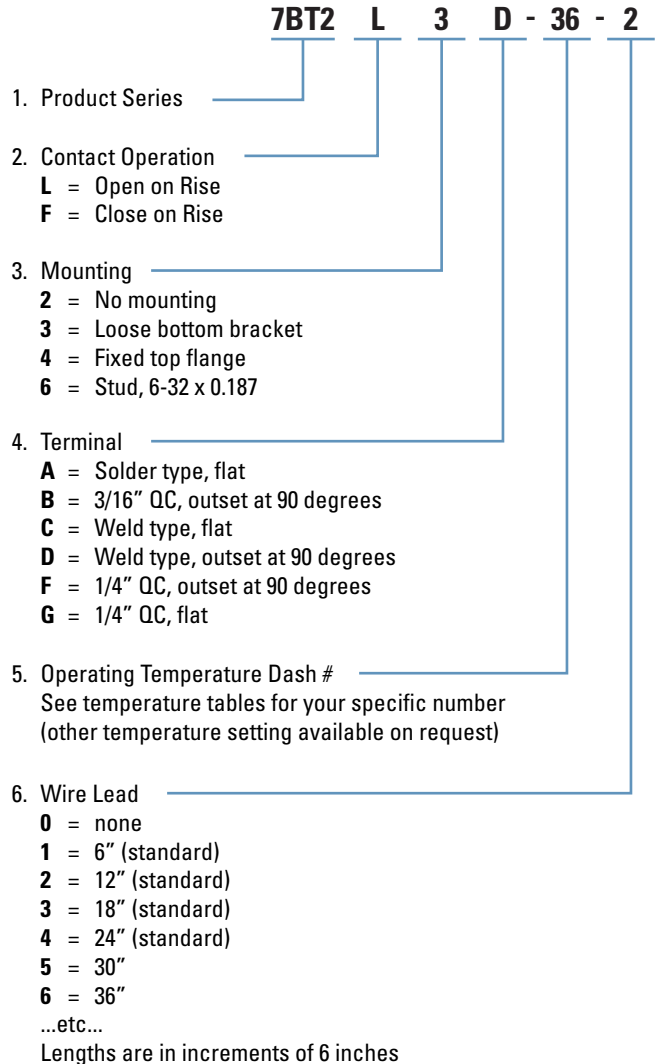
7BT2 L 3 D - 36 - 2

1. Product Series

2. Contact Operation
**L** = Open on Rise
**F** = Close on Rise

3. Mounting
**2** = No mounting
**3** = Loose bottom bracket
**4** = Fixed top flange
**6** = Stud, 6-32 x 0.187

4. Terminal
**A** = Solder type, flat
**B** = 3/16” QC, outset at 90 degrees
**C** = Weld type, flat
**D** = Weld type, outset at 90 degrees
**F** = 1/4” QC, outset at 90 degrees
**G** = 1/4” QC, flat

5. Operating Temperature Dash #
See temperature tables for your specific number (other temperature setting available on request)

6. Wire Lead
**0** = none
**1** = 6” (standard)
**2** = 12” (standard)
**3** = 18” (standard)
**4** = 24” (standard)
**5** = 30”
**6** = 36”
...etc...
Lengths are in increments of 6 inches